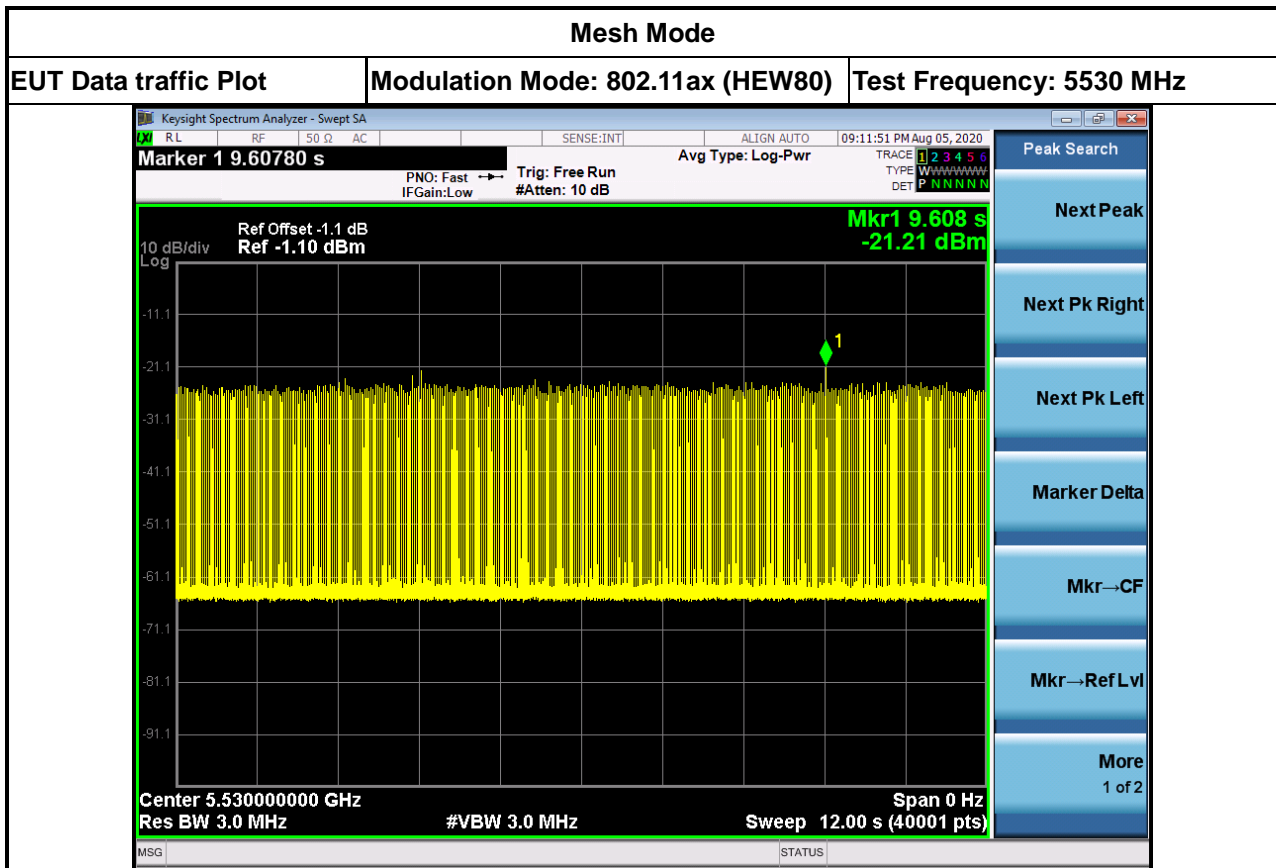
Mesh Mode

| EUT Data traffic Plot | Modulation Mode: 802.11ax (HEW80) | Test Frequency: 5530 MHz |
|---|---|---|

Keysight Spectrum Analyzer - Swept SA

RL RF 50 Ω AC SENSE:INT ALIGN AUTO 09:11:51 PM Aug 05, 2020

Marker 1 9.60780 s

PNO: Fast IFGain:Low

Trig: Free Run #Atten: 10 dB

Avg Type: Log-Pwr

TRACE 1 2 3 4 5 6
TYPE WWWWWW
DET P N N N N N

Peak Search

Ref Offset -1.1 dB
10 dB/div Ref -1.10 dBm
Log

Mkr1 9.608 s
-21.21 dBm

-11.1
-21.1
-31.1
-41.1
-51.1
-61.1
-71.1
-81.1
-91.1

1

Center 5.530000000 GHz
Res BW 3.0 MHz #VBW 3.0 MHz
Span 0 Hz
Sweep 12.00 s (40001 pts)

Next Peak
Next Pk Right
Next Pk Left
Marker Delta
Mkr→CF
Mkr→Ref Lvl
More
1 of 2

MSG STATUS